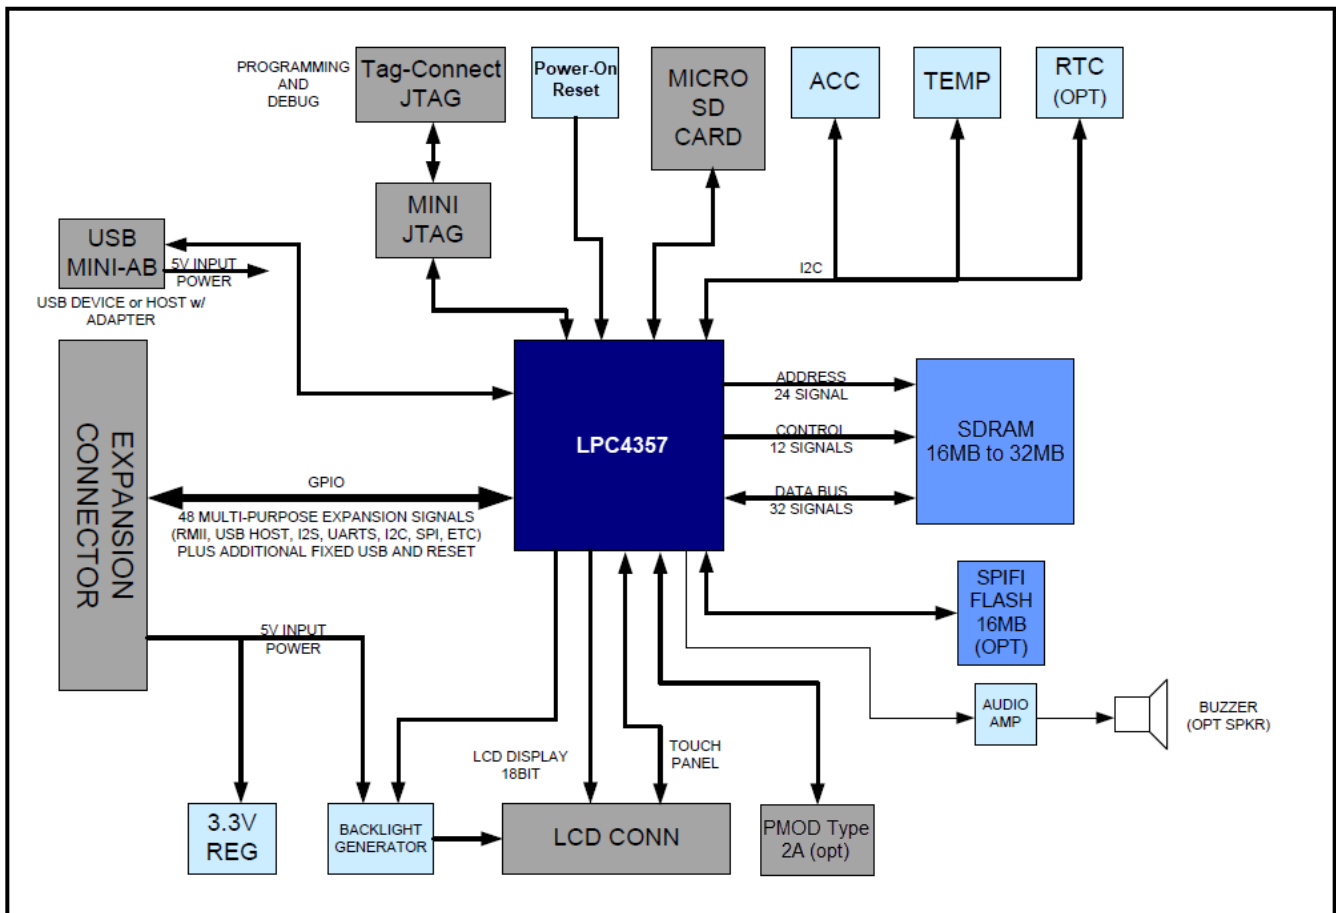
PROGRAMMING AND DEBUG

Tag-Connect JTAG

Power-On Reset

MICRO SD CARD

ACC

TEMP

RTC (OPT)

USB MINI-AB

5V INPUT POWER

USB DEVICE or HOST w/ ADAPTER

MINI JTAG

I2C

EXPANSION CONNECTOR

LPC4357

ADDRESS 24 SIGNAL

CONTROL 12 SIGNALS

DATA BUS 32 SIGNALS

SDRAM 16MB to 32MB

GPIO

48 MULTI-PURPOSE EXPANSION SIGNALS (RMII, USB HOST, I2S, UARTS, I2C, SPI, ETC) PLUS ADDITIONAL FIXED USB AND RESET

SPIFI FLASH 16MB (OPT)

5V INPUT POWER

AUDIO AMP

BUZZER (OPT SPKR)

LCD DISPLAY 18BIT

TOUCH PANEL

3.3V REG

BACKLIGHT GENERATOR

LCD CONN

PMOD Type 2A (opt)